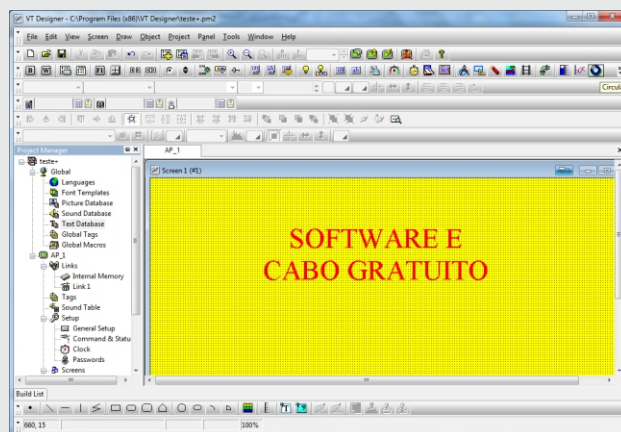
VT Designer - C:\Program Files (x86)\VT Designer\teste+.pm2

File Edit View Screen Draw Object Project Panel Tools Window Help

Circula

Project Manager

teste+
Global
Languages
Font Templates
Picture Database
Sound Database
Text Database
Global Tags
Global Macros
AP_1
Links
Internal Memory
Link 1
Tags
Sound Table
Setup
General Setup
Command & Statu
Clock
Passwords
Screens

AP_1

Screen 1 (#1)

SOFTWARE E
CABO GRATUITO

Build List

660, 15

100%